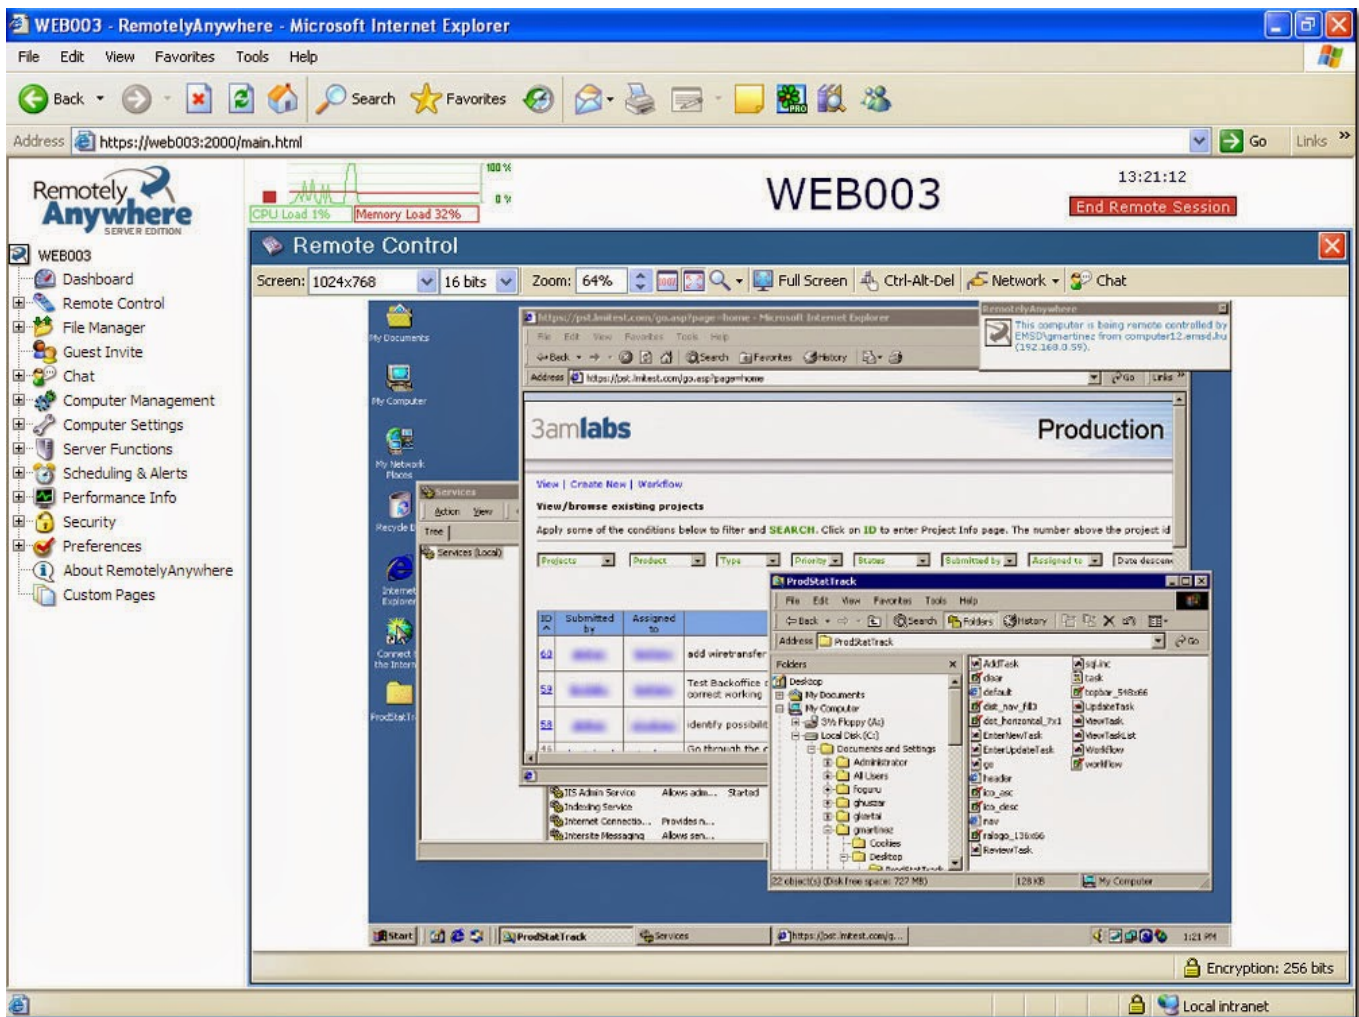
WEB003 - RemotelyAnywhere - Microsoft Internet Explorer

File Edit View Favorites Tools Help

Back Search Favorites

Address https://web003:2000/main.html Go Links

Remotely Anywhere SERVER EDITION

100 %
0 %
CPU Load 1% Memory Load 32%

WEB003

13:21:12
End Remote Session

WEB003
Dashboard
Remote Control
File Manager
Guest Invite
Chat
Computer Management
Computer Settings
Server Functions
Scheduling & Alerts
Performance Info
Security
Preferences
About RemotelyAnywhere
Custom Pages

Remote Control

Screen: 1024x768 16 bits Zoom: 64% Full Screen Ctrl-Alt-Del Network Chat

My Documents
My Computer
My Network Places
Recycle Bin
Internet Explorer
Connect to the Internet
ProdStatTrack

https://pst.lmitest.com/go.asp?page=home - Microsoft Internet Explorer
File Edit View Favorites Tools Help
Back Search Favorites History
Address https://pst.lmitest.com/go.asp?page=home Go Links

RemotelyAnywhere
This computer is being remote controlled by EMSD\gmartinez from computer12.emsd.hu (192.168.0.59).

3amlabs Production

View | Create New | Workflow
View/browse existing projects
Apply some of the conditions below to filter and SEARCH. Click on ID to enter Project Info page. The number above the project id

Projects Product Type Priority Status Submitted by Assigned to Date descen

| ID | Submitted by | Assigned to | |
|---|---|---|---|
| 60 | | | add wiretransfer |
| 59 | | | Test Backoffice correct working |
| 58 | | | identify possibil |
| 46 | | | Go through the c |

Services
Action View
Tree
Services (Local)
IIS Admin Service Allows adm... Started
Indexing Service
Internet Connectio... Provides n...
Intersite Messaging Allows sen...

ProdStatTrack
File Edit View Favorites Tools Help
Back Search Folders History
Address ProdStatTrack Go
Folders
Desktop
My Documents
My Computer
3½ Floppy (A:)
Local Disk (C:)
Documents and Settings
Administrator
All Users
Foguru
ghuszar
gkertai
gmartinez
Cookies
Desktop

AddTask
dear
default
dist_nav_fill
dot_horizontal_7x1
EnterNewTask
EnterUpdateTask
go
header
ico_asc
ico_desc
nav
ralogo_136x66
ReviewTask
sql.inc
task
topbar_548x66
UpdateTask
ViewTask
ViewTaskList
Workflow
workflow

22 object(s) (Disk free space: 727 MB) 128 KB My Computer

Start ProdStatTrack Services https://pst.lmitest.com/g... 1:21 PM

Encryption: 256 bits

Local intranet